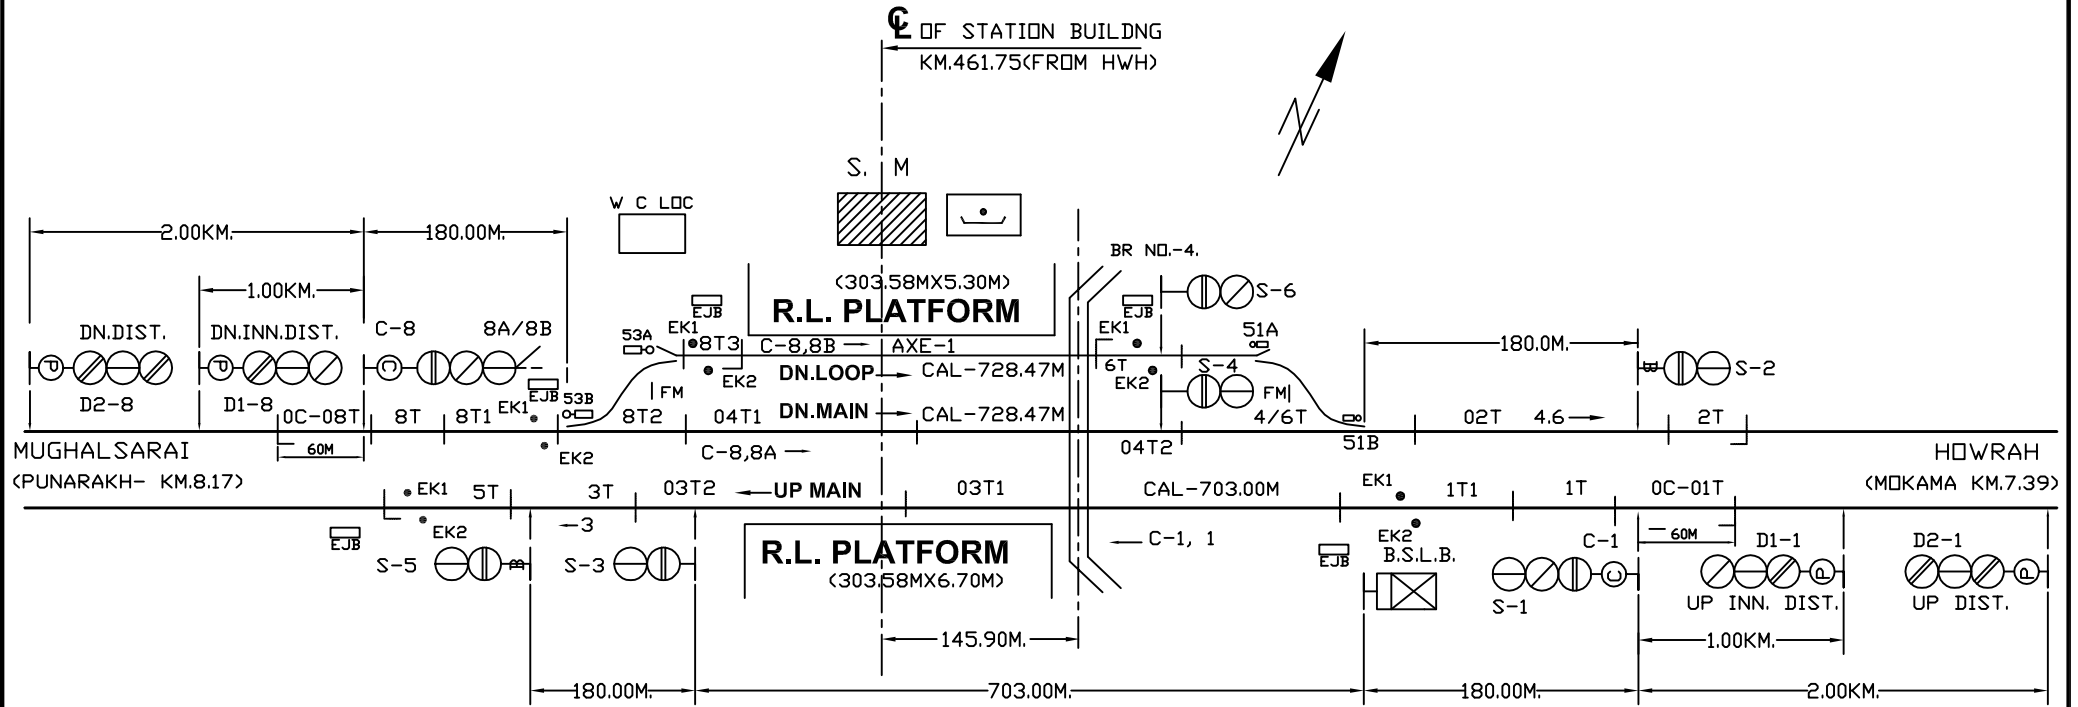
℄ OF STATION BUILDNG
KM.461.75(FROM HWH)

S. M

W C LOC

2.00KM.
180.00M.
1.00KM.

BR NO.-4.

(303.58MX5.30M)
R.L. PLATFORM

EJB
EJB
S-6

DN.DIST.
DN.INN.DIST.
C-8
8A/8B
53A
EK1
8T3
C-8,8B
AXE-1
EK1
51A
180.0M.

EK2
DN.LOOP
CAL-728.47M
6T
S-4
S-2
FM
EK2
FM
D2-8
D1-8
EJB
53B
EK1
0C-08T
8T
8T1
8T2
04T1
DN.MAIN
CAL-728.47M
4/6T
02T
4.6
2T
60M
51B

MUGHALSARAI
EK2
C-8,8A
04T2
HOWRAH
(PUNARAKH- KM.8.17)
(MOKAMA KM.7.39)

EK1
5T
3T
03T2
UP MAIN
03T1
CAL-703.00M
EK1
1T1
1T
0C-01T

-3
EK2
EJB
C-1, 1
EK2
60M
EJB
B.S.L.B.
C-1
D1-1
D2-1
S-5
S-3
R.L. PLATFORM
(303.58MX6.70M)
S-1
UP INN. DIST.
UP DIST.

145.90M.
1.00KM.

180.00M.
703.00M.
180.00M.
2.00KM.